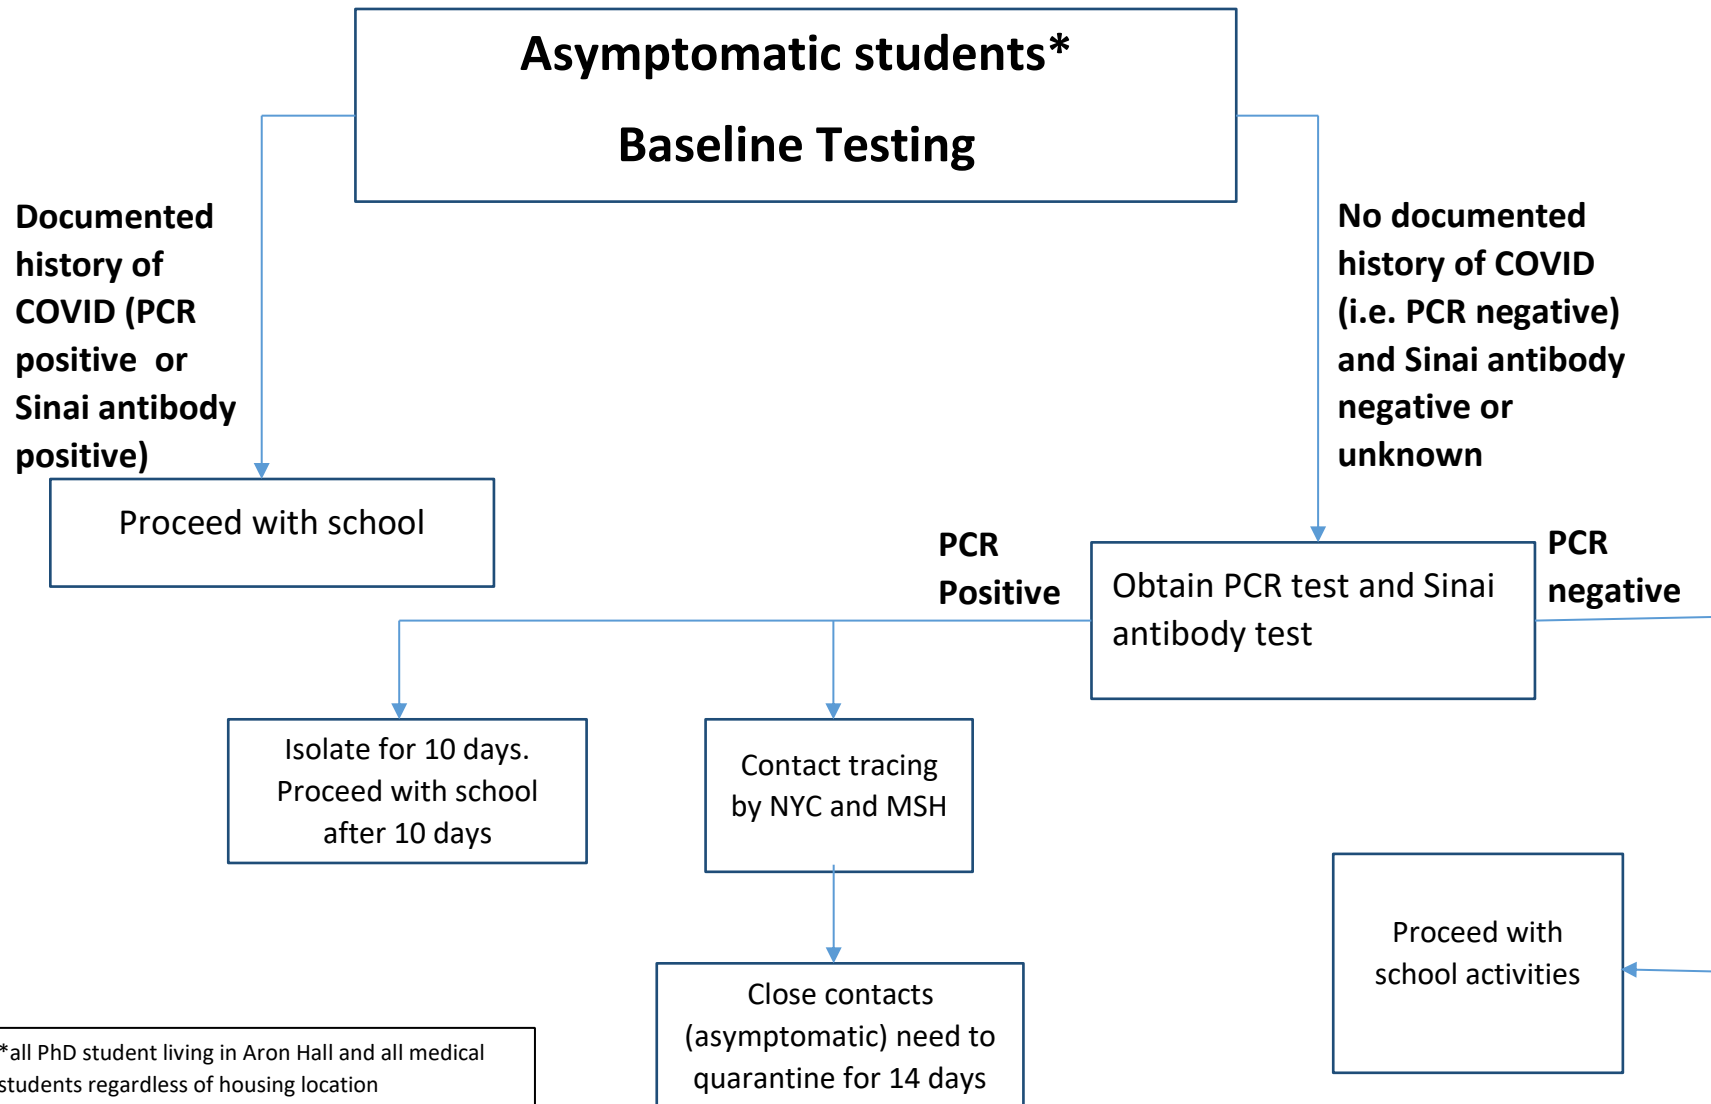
Asymptomatic students*

Baseline Testing

Documented history of COVID (PCR positive or Sinai antibody positive)

No documented history of COVID (i.e. PCR negative) and Sinai antibody negative or unknown

Proceed with school

PCR Positive

Obtain PCR test and Sinai antibody test

PCR negative

Isolate for 10 days. Proceed with school after 10 days

Contact tracing by NYC and MSH

Proceed with school activities

Close contacts (asymptomatic) need to quarantine for 14 days

*all PhD student living in Aron Hall and all medical students regardless of housing location